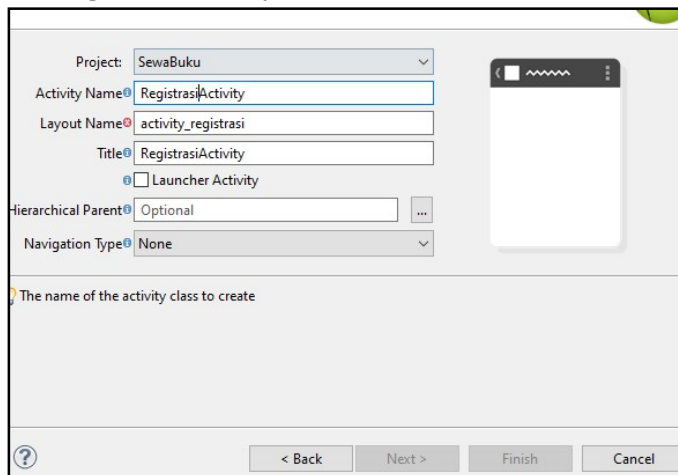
Project: SewaBuku

Activity Name RegistrasiActivity

Layout Name activity_registrasi

Title RegistrasiActivity

Launcher Activity

Hierarchical Parent Optional ...

Navigation Type None

The name of the activity class to create

?

< Back

Next >

Finish

Cancel